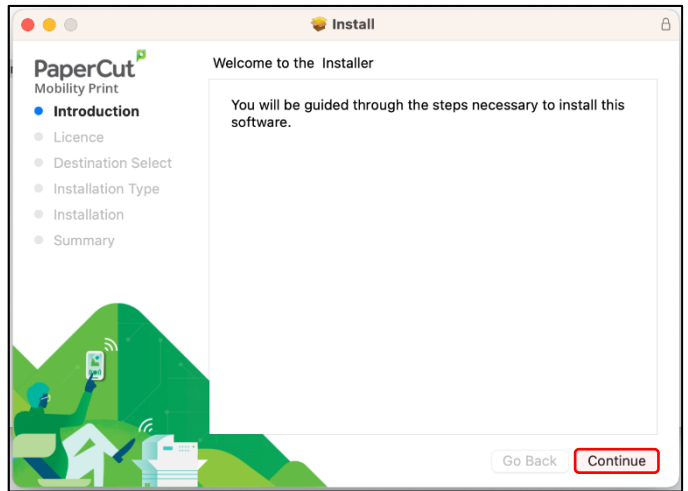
Install

PaperCut
Mobility Print

Introduction
Licence
Destination Select
Installation Type
Installation
Summary

Welcome to the Installer

You will be guided through the steps necessary to install this software.

Go Back
Continue